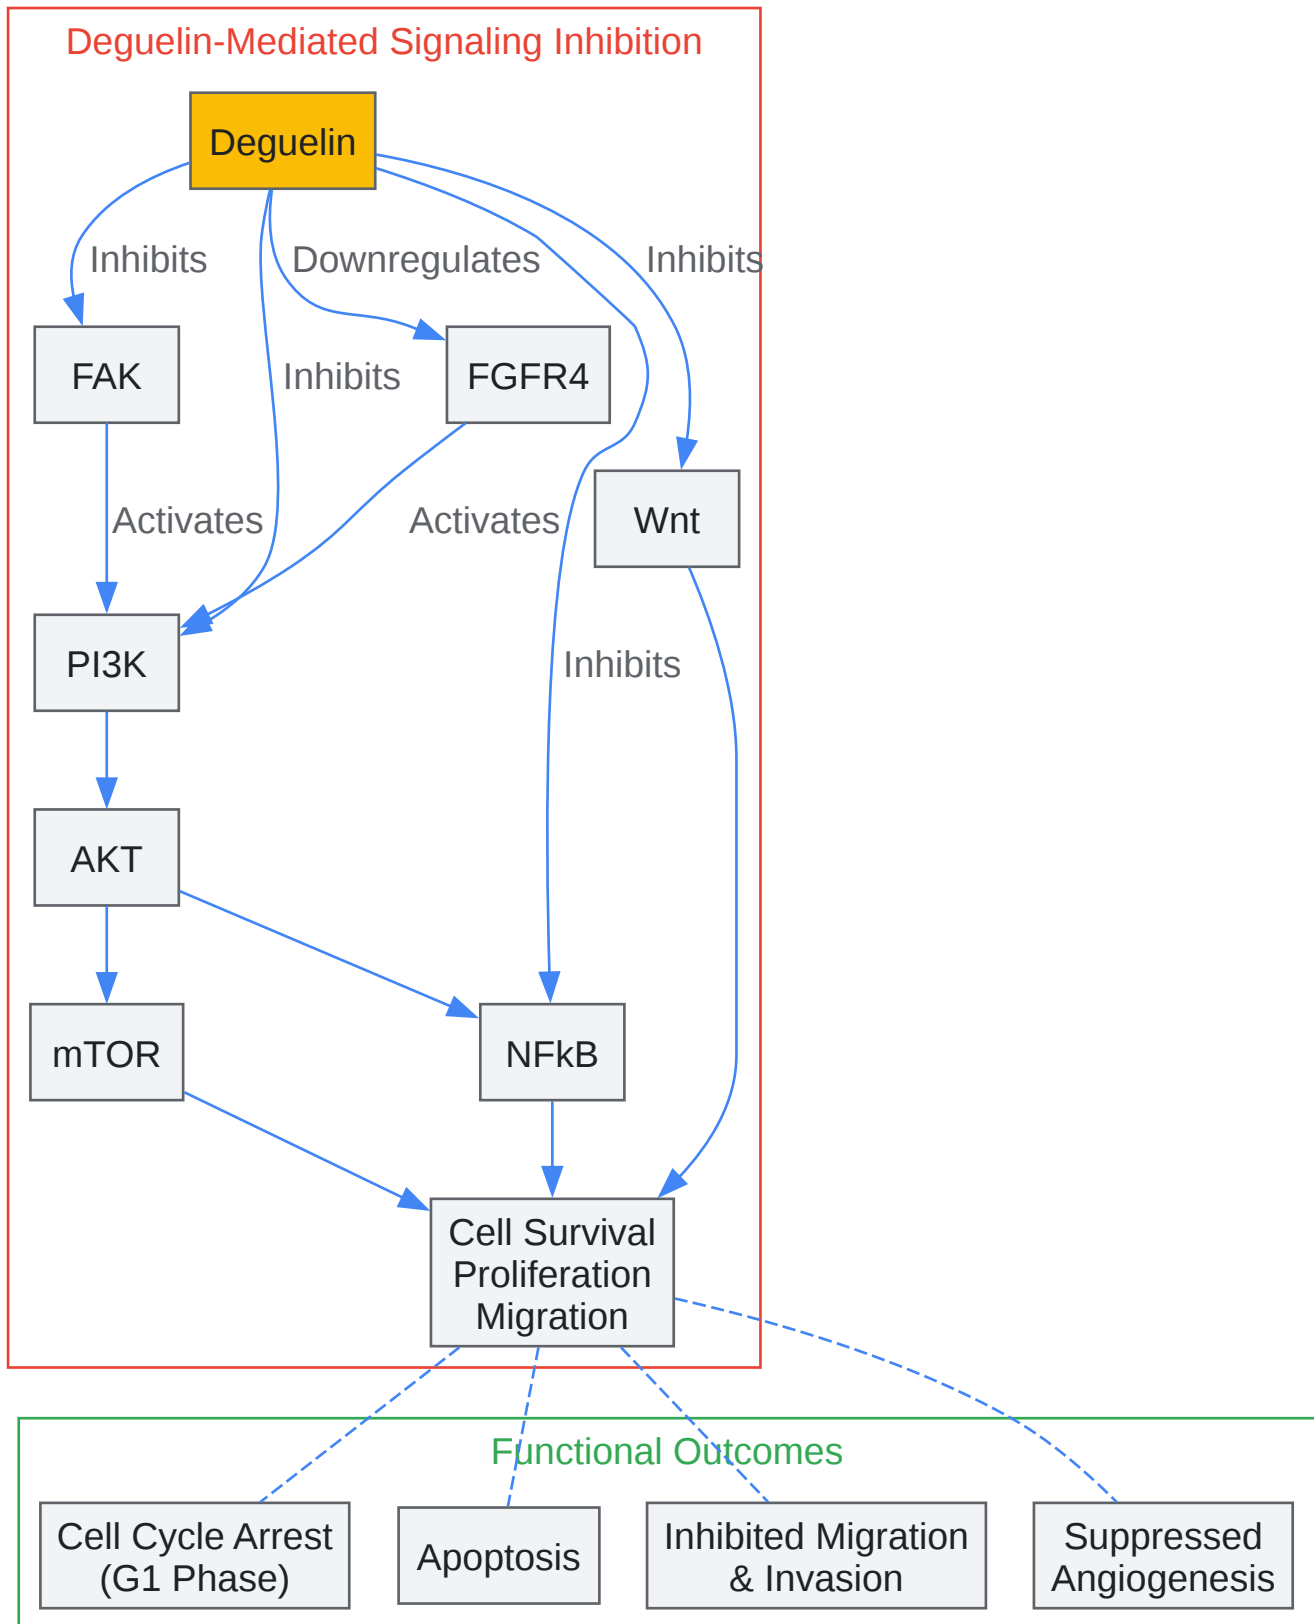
Deguelin-Mediated Signaling Inhibition

Deguelin

Inhibits

Downregulates

Inhibits

FAK

Inhibits

FGFR4

Wnt

Activates

Activates

PI3K

Inhibits

AKT

mTOR

NFkB

Cell Survival
Proliferation
Migration

Functional Outcomes

Cell Cycle Arrest
(G1 Phase)

Apoptosis

Inhibited Migration
& Invasion

Suppressed
Angiogenesis